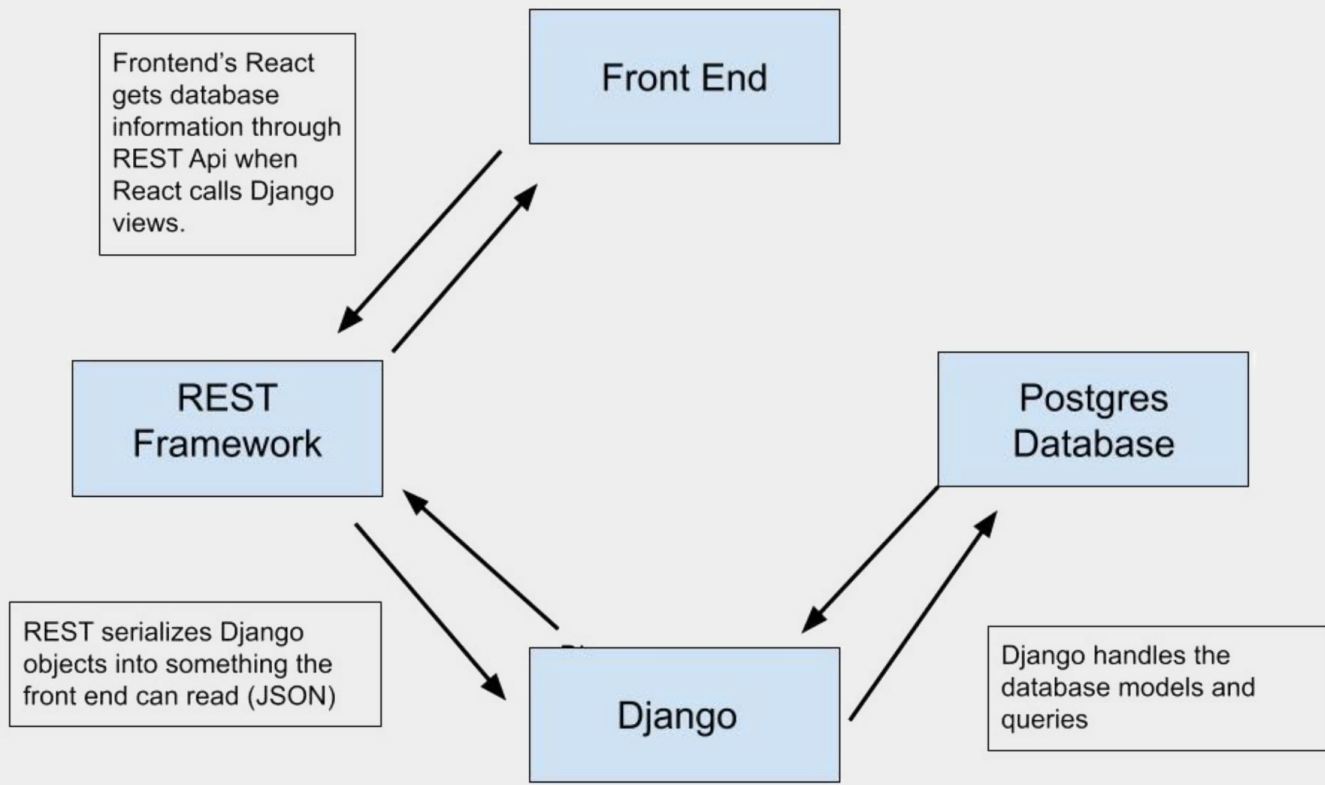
Frontend's React gets database information through REST Api when React calls Django views.

Front End

REST Framework

Postgres Database

REST serializes Django objects into something the front end can read (JSON)

Django

Django handles the database models and queries